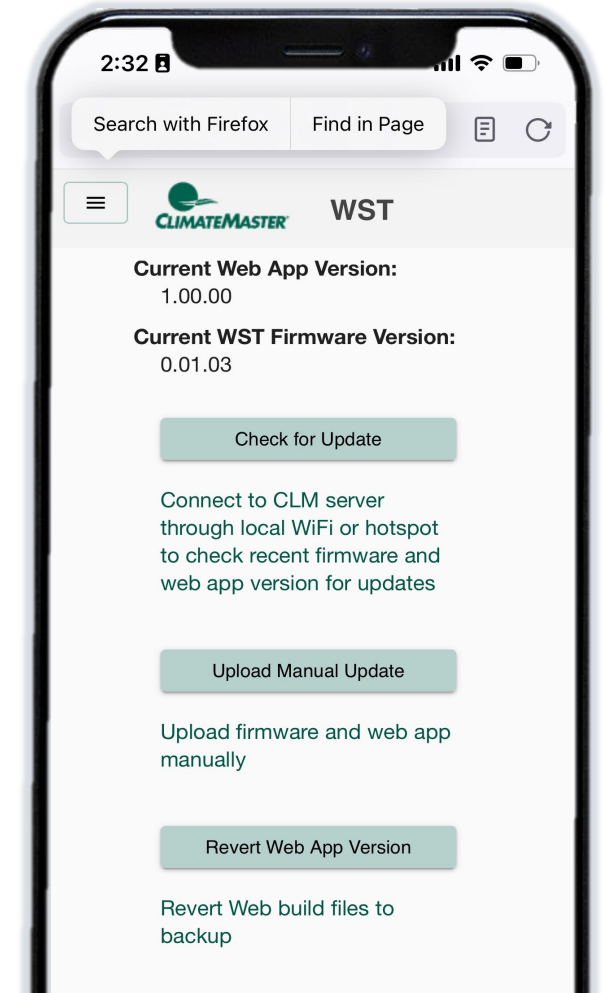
2:32

Search with Firefox | Find in Page

ClimateMaster

WST

Current Web App Version:
1.00.00

Current WST Firmware Version:
0.01.03

Check for Update

Connect to CLM server through local WiFi or hotspot to check recent firmware and web app version for updates

Upload Manual Update

Upload firmware and web app manually

Revert Web App Version

Revert Web build files to backup